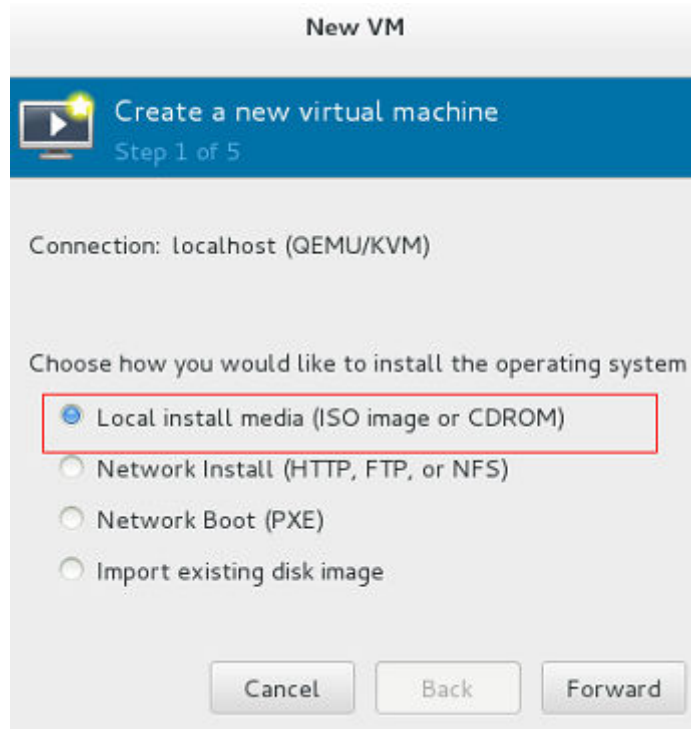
New VM

Create a new virtual machine
Step 1 of 5

Connection: localhost (QEMU/KVM)

Choose how you would like to install the operating system

Local install media (ISO image or CDROM)

Network Install (HTTP, FTP, or NFS)

Network Boot (PXE)

Import existing disk image

Cancel

Back

Forward